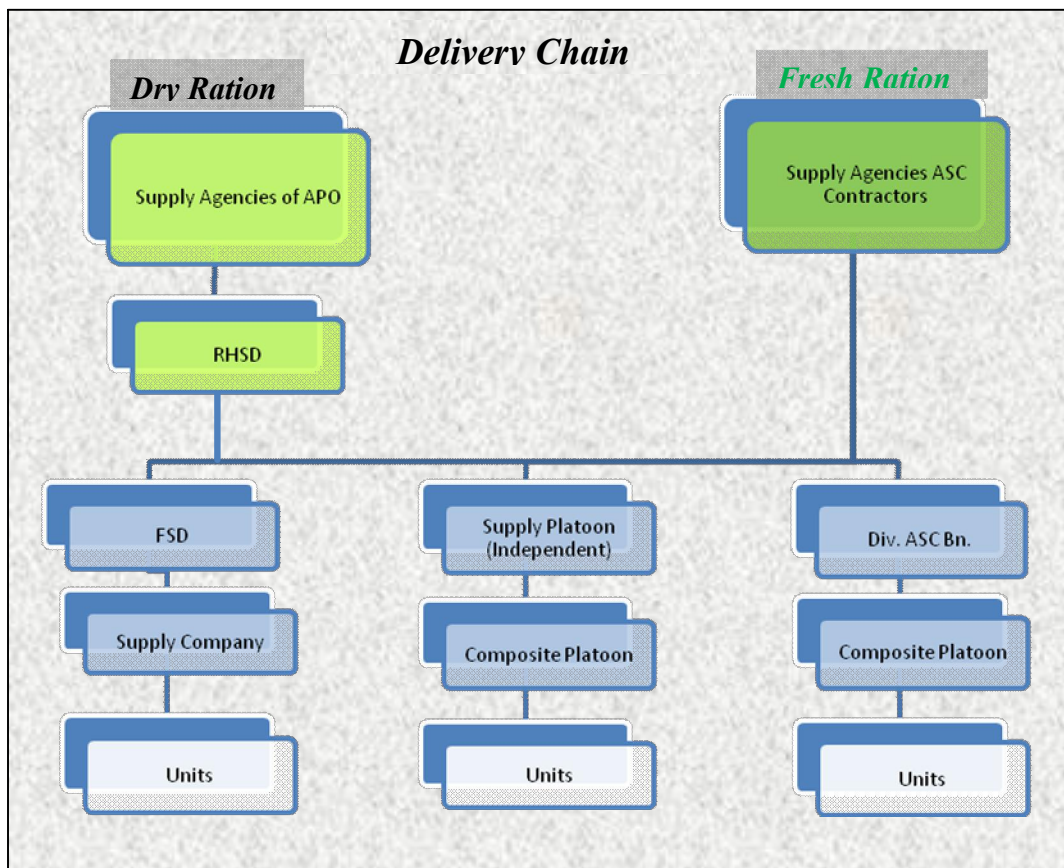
Delivery Chain

Dry Ration

Fresh Ration

Supply Agencies of APO

Supply Agencies ASC Contractors

RHSD

FSD

Supply Platoon (Independent)

Div. ASC Bn.

Supply Company

Composite Platoon

Composite Platoon

Units

Units

Units